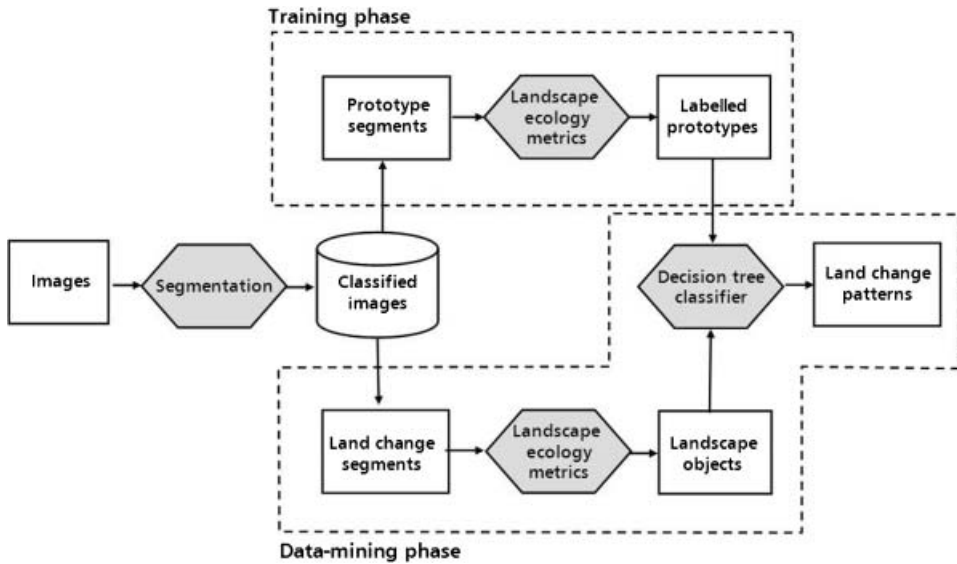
Training phase

Prototype segments

Landscape ecology metrics

Labelled prototypes

Images

Segmentation

Classified images

Decision tree classifier

Land change patterns

Land change segments

Landscape ecology metrics

Landscape objects

Data-mining phase